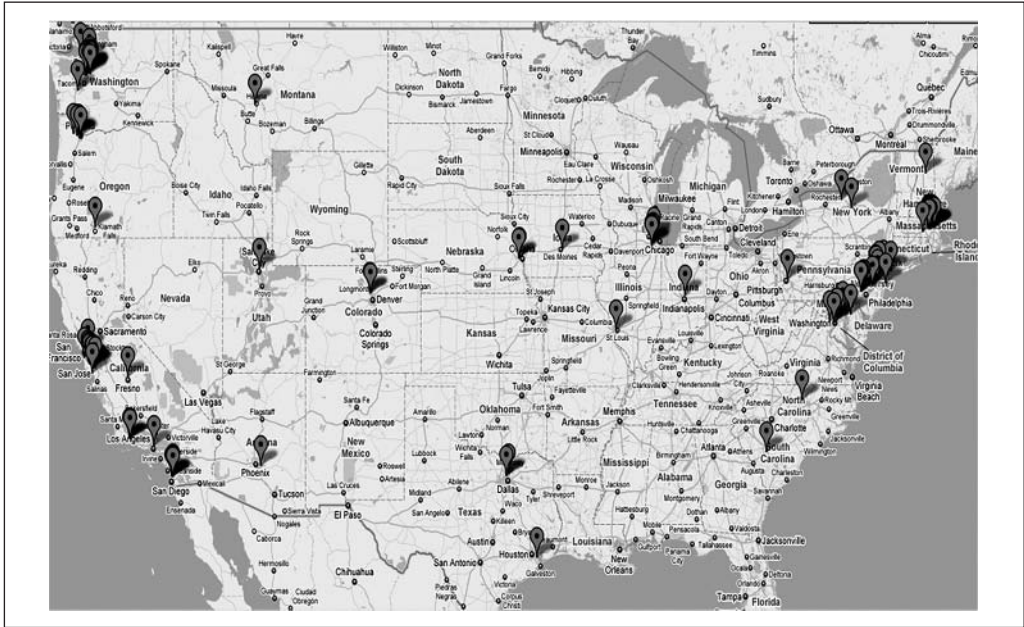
Washington
Spokane
Kalispell
Havre
Great Falls
Williston
Minot
North Dakota
Grand Forks
Bemidji
Hibbing
Thunder Bay
Montana
Missoula
Helena
Butte
Bozeman
Billings
Dickinson
Bismarck
Jamestown
Fargo
Minnesota
Duluth
Cloquet
Sudbury
Quebec
Chicoutimi
Yakima
Kennewick
Salem
Aberdeen
St Cloud
Ottawa
Montreal
Trois-Rivieres
Drummondville
Maine
Oregon
Eugene
Idaho
Idaho Falls
Boise City
Gillette
South Dakota
Rapid City
Pierre
Minneapolis
Eau Claire
Wausau
Wisconsin
Sherbrooke
Vermont
Twin Falls
Pocatello
Wyoming
Sioux Falls
Rochester
La Crosse
Green Bay
Michigan
Peterborough
Toronto
Oshawa
Rochester
New York
Grants Pass
Medford
Klamath
Casper
Madison
Milwaukee
Flint
London
Hamilton
Rock Springs
Laramie
Scottsbluff
Nebraska
Norfolk
Sioux City
Waterloo
Dubuque
Cedar Rapids
Des Moines
Racine
Chicago
Detroit
Lansing
Grand Rapids
Toledo
Cleveland
Erie
Buffalo
Massachusetts
Connecticut
Rhode Island
Redding
Chico
Elko
Nevada
Salt Lake City
Provo
Fort Collins
Sterling
North Platte
Grand Island
Lincoln
Omaha
Davenport
Peoria
Fort Wayne
Ohio
Akron
Pittsburgh
Pennsylvania
Harrisburg
Scranton
Philadelphia
Sacramento
Santa Rosa
San Francisco
San Jose
Carson City
Reno
Utah
Grand Junction
Longmont
Fort Morgan
Denver
Colorado
Colorado Springs
St Joseph
Kansas City
Topeka
Lawrence
Kansas
Illinois
Springfield
Indiana
Indianapolis
Columbus
Cincinnati
Columbia
Missouri
St Louis
West Virginia
Washington
Delaware
Fresno
California
Salinas
St George
Farmington
Wichita
Springfield
Louisville
Evansville
Bowling Green
Kentucky
Lexington
Virginia
Richmond
District of Columbia
Las Vegas
Flagstaff
Santa Fe
Tulsa
Fayetteville
Johnson City
Roanoke
Newport News
Virginia Beach
Bakersfield
Lake Havasu City
Victorville
Los Angeles
Irvine
Oceanside
San Diego
Mexicali
Ensenada
Arizona
Phoenix
Albuquerque
New Mexico
Amarillo
Oklahoma
Oklahoma City
Norman
Lawton
Wichita Falls
Fort Smith
Arkansas
Little Rock
Memphis
Tennessee
Nashville
Clarksville
Hendersonville
Knoxville
Chattanooga
Greensboro
Durham
Rocky Mount
Greenville
Wilmington
North Carolina
Charlotte
South Carolina
Columbia
Charleston
Tucson
Sierra Vista
Nogales
Las Cruces
El Paso
Roswell
Artesia
Lubbock
Midland
Abilene
San Angelo
Dallas
Texas
Shreveport
Monroe
Jackson
Mississippi
Birmingham
Alabama
Atlanta
Athens
Georgia
Augusta
Savannah
Montgomery
Columbus
Macon
Hermosillo
Caborca
Guaymas
Ciudad Obregon
Chihuahua
Austin
San Antonio
Bryan
Houston
Galveston
Louisiana
Baton Rouge
New Orleans
Hattiesburg
Mobile
Gulfport
Dothan
Albany
Tallahassee
Pensacola
Panama City
Valdosta
Jacksonville
Gainesville
Orlando
Deltona
Tampa
Florida
Piedras Negras
Corpus Christi